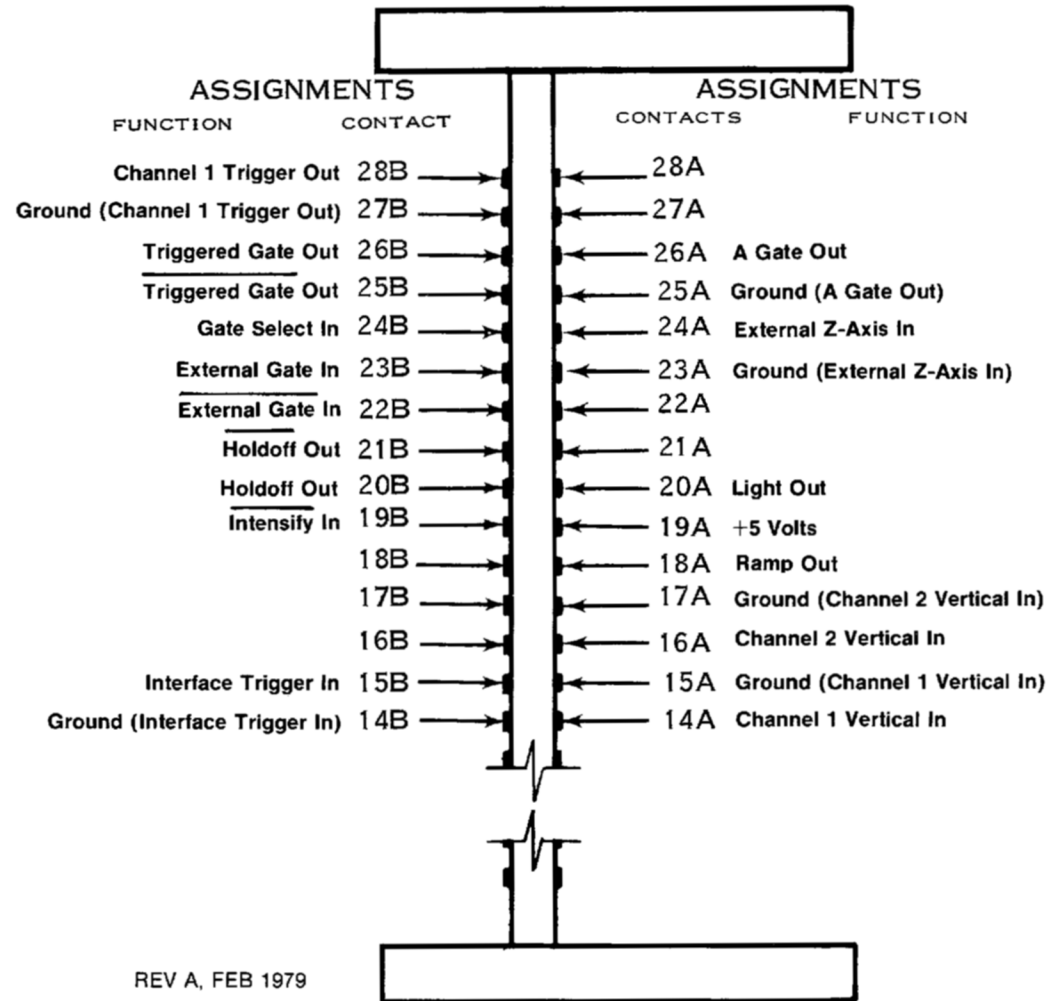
ASSIGNMENTS

FUNCTION CONTACT

Channel 1 Trigger Out 28B
Ground (Channel 1 Trigger Out) 27B
Triggered Gate Out 26B
$\overline{\text{Triggered Gate Out}}$ 25B
Gate Select In 24B
External Gate In 23B
$\overline{\text{External Gate In}}$ 22B
$\overline{\text{Holdoff}}$ Out 21B
Holdoff Out 20B
$\overline{\text{Intensify}}$ In 19B
18B
17B
16B
Interface Trigger In 15B
Ground (Interface Trigger In) 14B

ASSIGNMENTS

CONTACTS FUNCTION

28A
27A
26A A Gate Out
25A Ground (A Gate Out)
24A External Z-Axis In
23A Ground (External Z-Axis In)
22A
21A
20A Light Out
19A +5 Volts
18A Ramp Out
17A Ground (Channel 2 Vertical In)
16A Channel 2 Vertical In
15A Ground (Channel 1 Vertical In)
14A Channel 1 Vertical In

REV A, FEB 1979